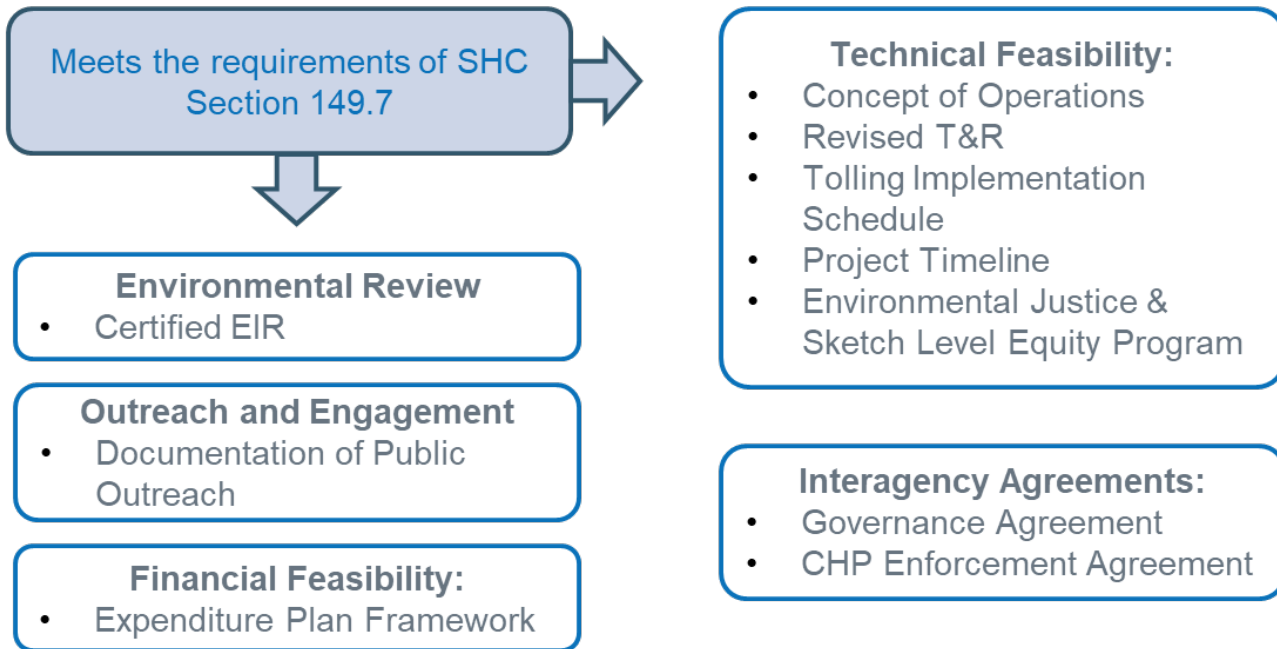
Meets the requirements of SHC Section 149.7

Environmental Review
• Certified EIR

Outreach and Engagement
• Documentation of Public Outreach

Financial Feasibility:
• Expenditure Plan Framework

Technical Feasibility:
• Concept of Operations
• Revised T&R
• Tolling Implementation Schedule
• Project Timeline
• Environmental Justice & Sketch Level Equity Program

Interagency Agreements:
• Governance Agreement
• CHP Enforcement Agreement